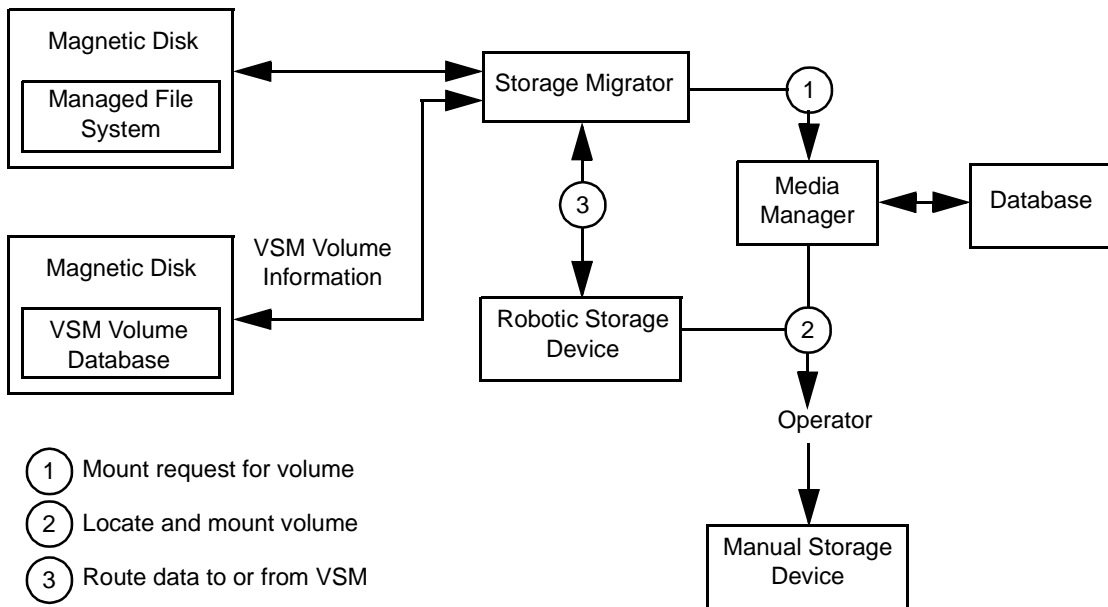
Magnetic Disk

Managed File System

Storage Migrator

1

Media Manager

Database

3

VSM Volume Information

Magnetic Disk

VSM Volume Database

Robotic Storage Device

2

Operator

1 Mount request for volume

2 Locate and mount volume

3 Route data to or from VSM

Manual Storage Device